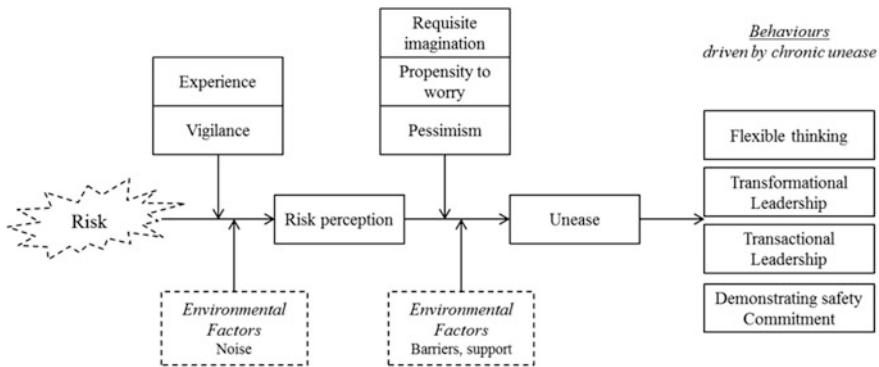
Experience

Vigilance

Requisite imagination

Propensity to worry

Pessimism

*Behaviours driven by chronic unease*

Risk

Risk perception

Unease

Flexible thinking

Transformational Leadership

Transactional Leadership

Demonstrating safety Commitment

*Environmental Factors*
Noise

*Environmental Factors*
Barriers, support